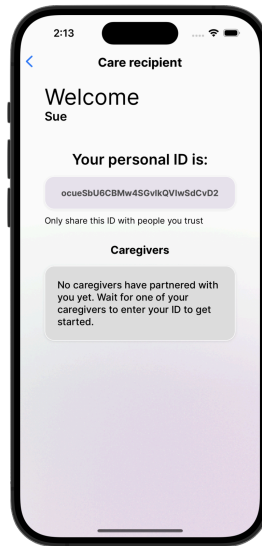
2:13

<

Care recipient

Welcome
Sue

Your personal ID is:

ocueSbU6CBMw4SGvlkQVIwSdCvD2

Only share this ID with people you trust

Caregivers

No caregivers have partnered with you yet. Wait for one of your caregivers to enter your ID to get started.